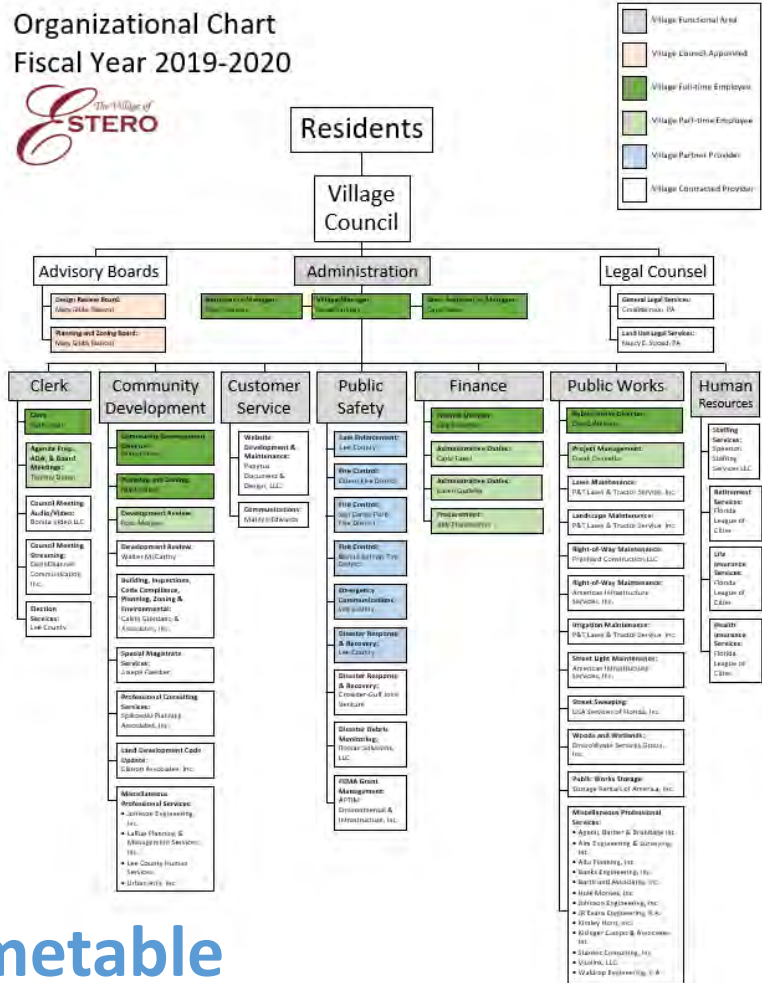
Organizational Chart
Fiscal Year 2019-2020

The Village of ESTERO

Village Functional Area
Village Council Appointed
Village Full-time Employee
Village Part-time Employee
Village Partner Provider
Village Contracted Provider

Residents

Village Council

Advisory Boards

Design Review Board: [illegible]

Planning and Zoning Board: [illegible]

Administration

Assistant to the Manager: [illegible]

Village Manager: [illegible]

Exec. Assistant to Manager: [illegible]

Legal Counsel

General Legal Services: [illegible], PA

Land Use Legal Services: Nancy E. Stroud, PA

Clerk

Clerk: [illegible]

Agenda Prep., ADA, & Board Meetings: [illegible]

Council Meeting Audio/Video: Bonita Video LLC

Council Meeting Streaming: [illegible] Communications, Inc.

Election Services: Lee County

Community Development

Community Development Director: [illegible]

Planning and Zoning: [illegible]

Development Review: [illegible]

Development Review: Walter McCarthy

Building, Inspections, Code Compliance, Planning, Zoning & Environmental: Calvin Giordano & Associates, Inc.

Special Magistrate Services: Joseph Fixmer

Professional Consulting Services: Spikowski Planning Associates, Inc.

Land Development Code Update: Clarion Associates, Inc.

Miscellaneous Professional Services:
• Johnson Engineering, Inc.
• LaRue Planning & Management Services, Inc.
• Lee County Human Services
• Urban Arts, Inc.

Customer Service

Website Development & Maintenance: Papyrus Document & Design, LLC

Communications: Mallory Edwards

Public Safety

Law Enforcement: Lee County

Fire Control: Estero Fire District

Fire Control: San Carlos Park Fire District

Fire Control: Bonita Springs Fire District

Emergency Communications: Lee County

Disaster Response & Recovery: Lee County

Disaster Response & Recovery: Crowder-Gulf Joint Venture

Disaster Debris Monitoring: Tetra Tech Solutions, LLC

FEMA Grant Management: APTIM Environmental & Infrastructure, Inc.

Finance

Finance Director: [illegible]

Administrative Duties: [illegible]

Administrative Duties: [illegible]

Procurement: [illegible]

Public Works

Public Works Director: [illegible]

Project Management: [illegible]

Lawn Maintenance: P&T Lawn & Tractor Service, Inc.

Landscape Maintenance: P&T Lawn & Tractor Service, Inc.

Right-of-Way Maintenance: Pinehurst Construction LLC

Right-of-Way Maintenance: American Infrastructure Services, Inc.

Irrigation Maintenance: P&T Lawn & Tractor Service, Inc.

Street Light Maintenance: American Infrastructure Services, Inc.

Street Sweeping: USA Services of Florida, Inc.

Woods and Wetlands: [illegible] Services Group, Inc.

Public Works Storage: Storage Rentals of America, Inc.

Miscellaneous Professional Services:
• Agnoli, Barber & Brundage Inc.
• Atlas Engineering & Surveying, Inc.
• Alta Planning, Inc.
• Banks Engineering, Inc.
• Barth and Associates, Inc.
• Hole Montes, Inc.
• Johnson Engineering, Inc.
• JR Evans Engineering, P.A.
• Kimley-Horn, Inc.
• Kisinger Campo & Associates, Inc.
• Stantec Consulting, Inc.
• Visalus, LLC
• Waldrop Engineering, P.A.

Human Resources

Staffing Services: Spherion Staffing Services LLC

Retirement Services: Florida League of Cities

Life Insurance Services: Florida League of Cities

Health Insurance Services: Florida League of Cities

metable